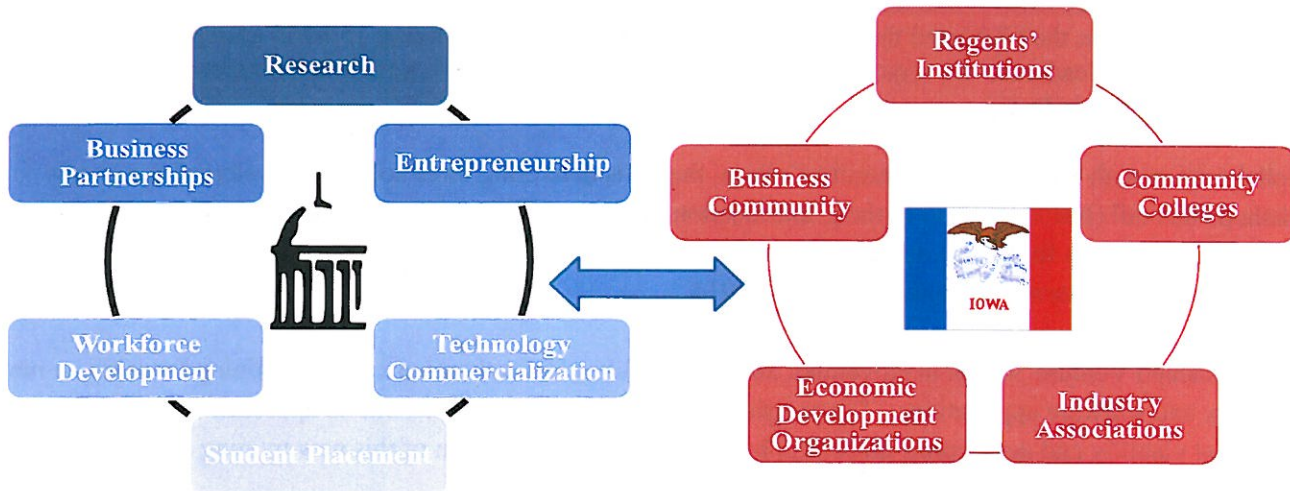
Research

Business Partnerships

Entrepreneurship

Workforce Development

Technology Commercialization

Student Placement

Regents' Institutions

Business Community

Community Colleges

IOWA

Economic Development Organizations

Industry Associations